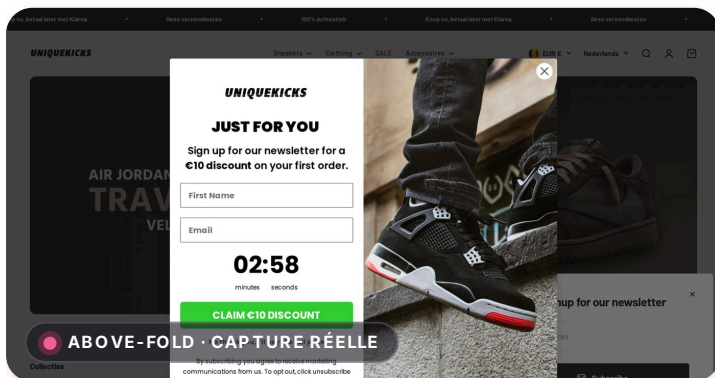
nu, betaal later met Klarna • Geen verzendkosten • 100% authentiek • Koop nu, betaal later met Klarna • Geen verzendkosten

UNIQUEKICKS

Sneakers Clothing SALE Accessoires

EUR € Nederlands

AIR JORDAN
TRAV
VEL

Collecties

UNIQUEKICKS

JUST FOR YOU

Sign up for our newsletter for a €10 discount on your first order.

First Name

Email

02:58
minutes seconds

CLAIM €10 DISCOUNT

By subscribing you agree to receive marketing communications from us. To opt out, click unsubscribe

×

up for our newsletter

×

Subscribe

ABOVE-FOLD · CAPTURE RÉELLE